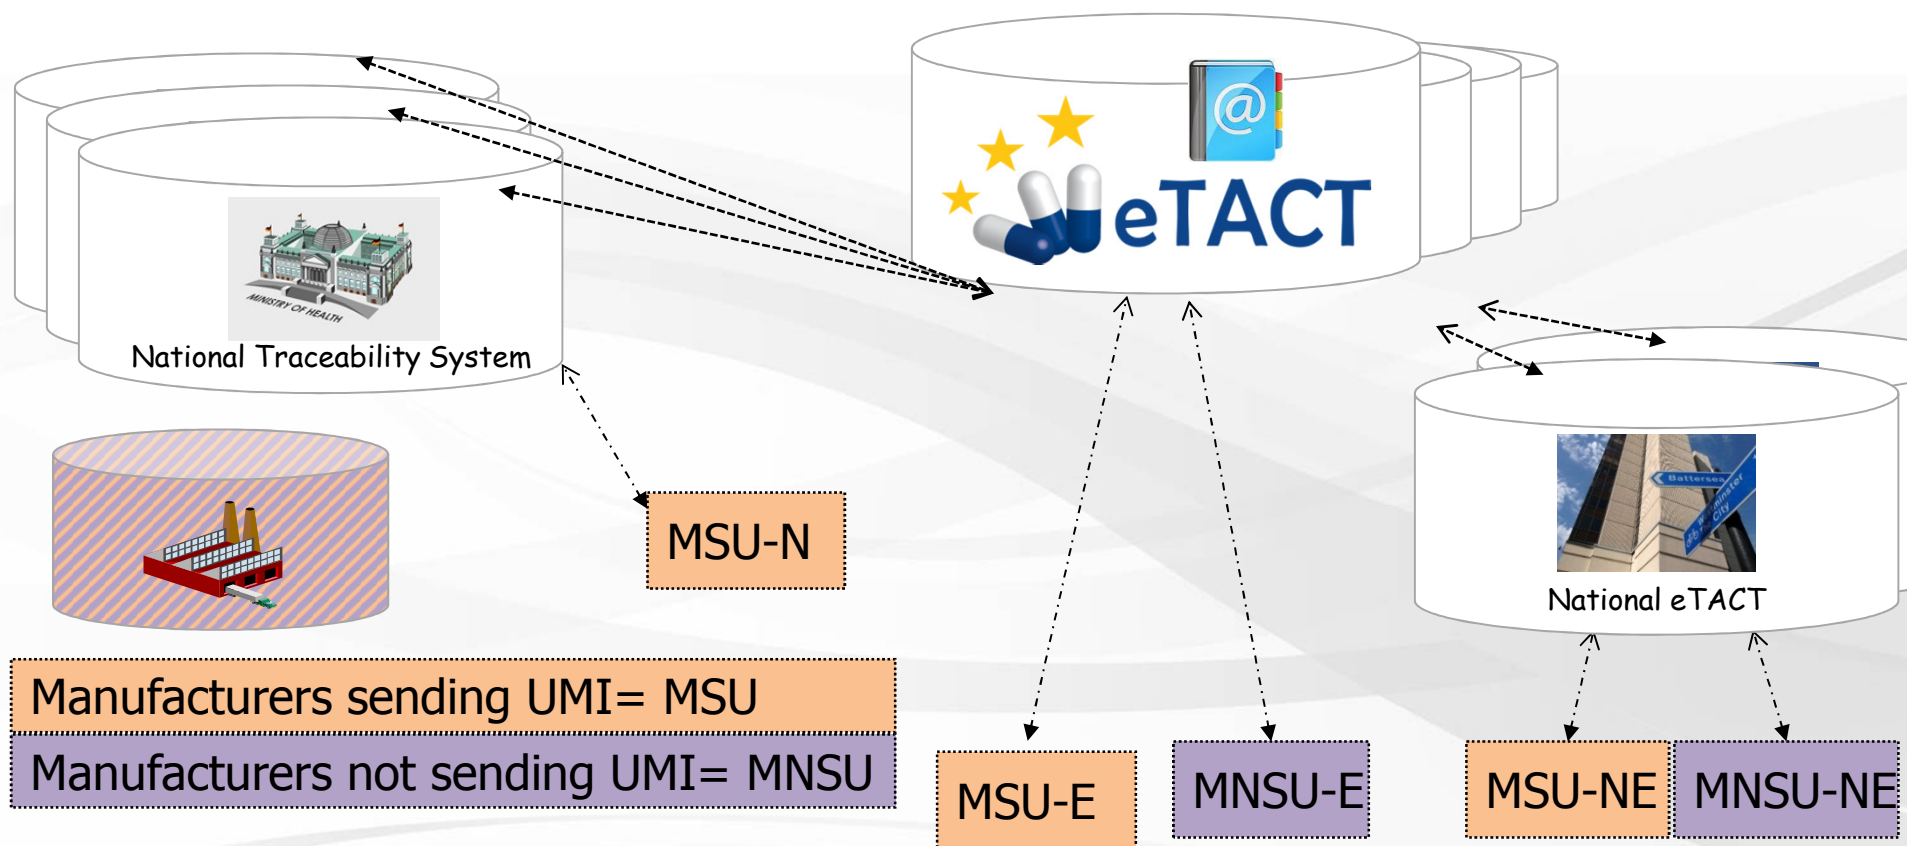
MINISTRY OF HEALTH

National Traceability System

eTACT

MSU-N

Battersea

Westminster City

National eTACT

Manufacturers sending UMI= MSU

Manufacturers not sending UMI= MNSU

MSU-E

MNSU-E

MSU-NE

MNSU-NE